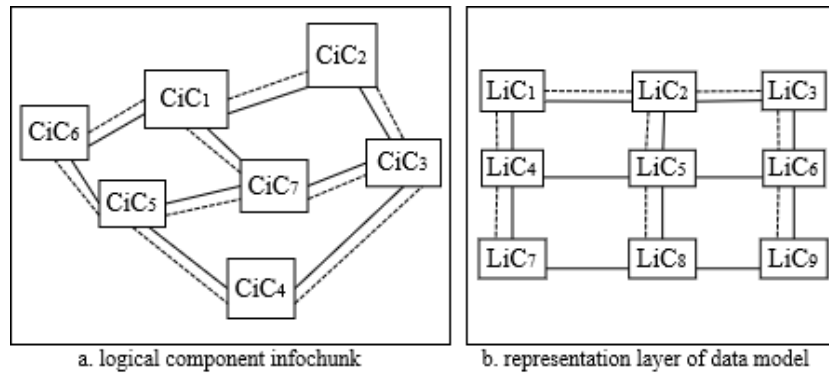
$CiC_2$

$CiC_1$

$CiC_6$

$CiC_3$

$CiC_7$

$CiC_5$

$CiC_4$

a. logical component infochunk

$LiC_1$ $LiC_2$ $LiC_3$

$LiC_4$ $LiC_5$ $LiC_6$

$LiC_7$ $LiC_8$ $LiC_9$

b. representation layer of data model